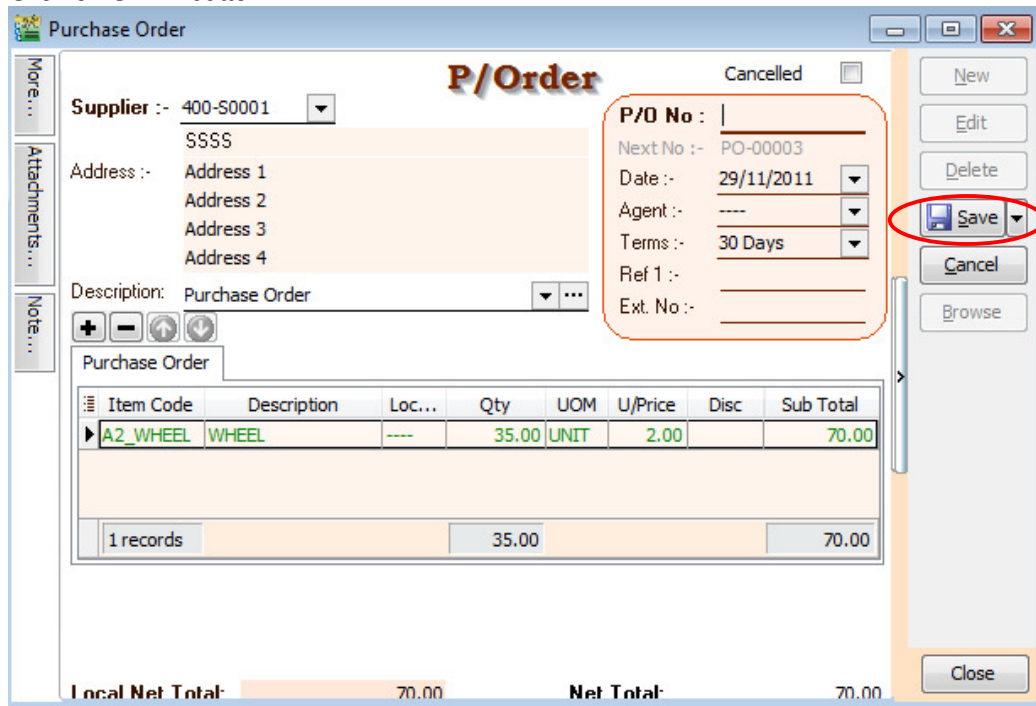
Purchase Order

More...

Attachments...

Note...

P/Order

Cancelled

Supplier :- 400-S0001

SSSS

Address :- Address 1

Address 2

Address 3

Address 4

Description: Purchase Order

P/O No :

Next No :- PO-00003

Date :- 29/11/2011

Agent :- ----

Terms :- 30 Days

Ref 1 :-

Ext. No :-

New

Edit

Delete

Save

Cancel

Browse

Purchase Order

| Item Code | Description | Loc... | Qty | UOM | U/Price | Disc | Sub Total |
|---|---|---|---|---|---|---|---|
| A2_WHEEL | WHEEL | ---- | 35.00 | UNIT | 2.00 | | 70.00 |
| 1 records | | | 35.00 | | | | 70.00 |

Local Net Total: 70.00

Net Total: 70.00

Close